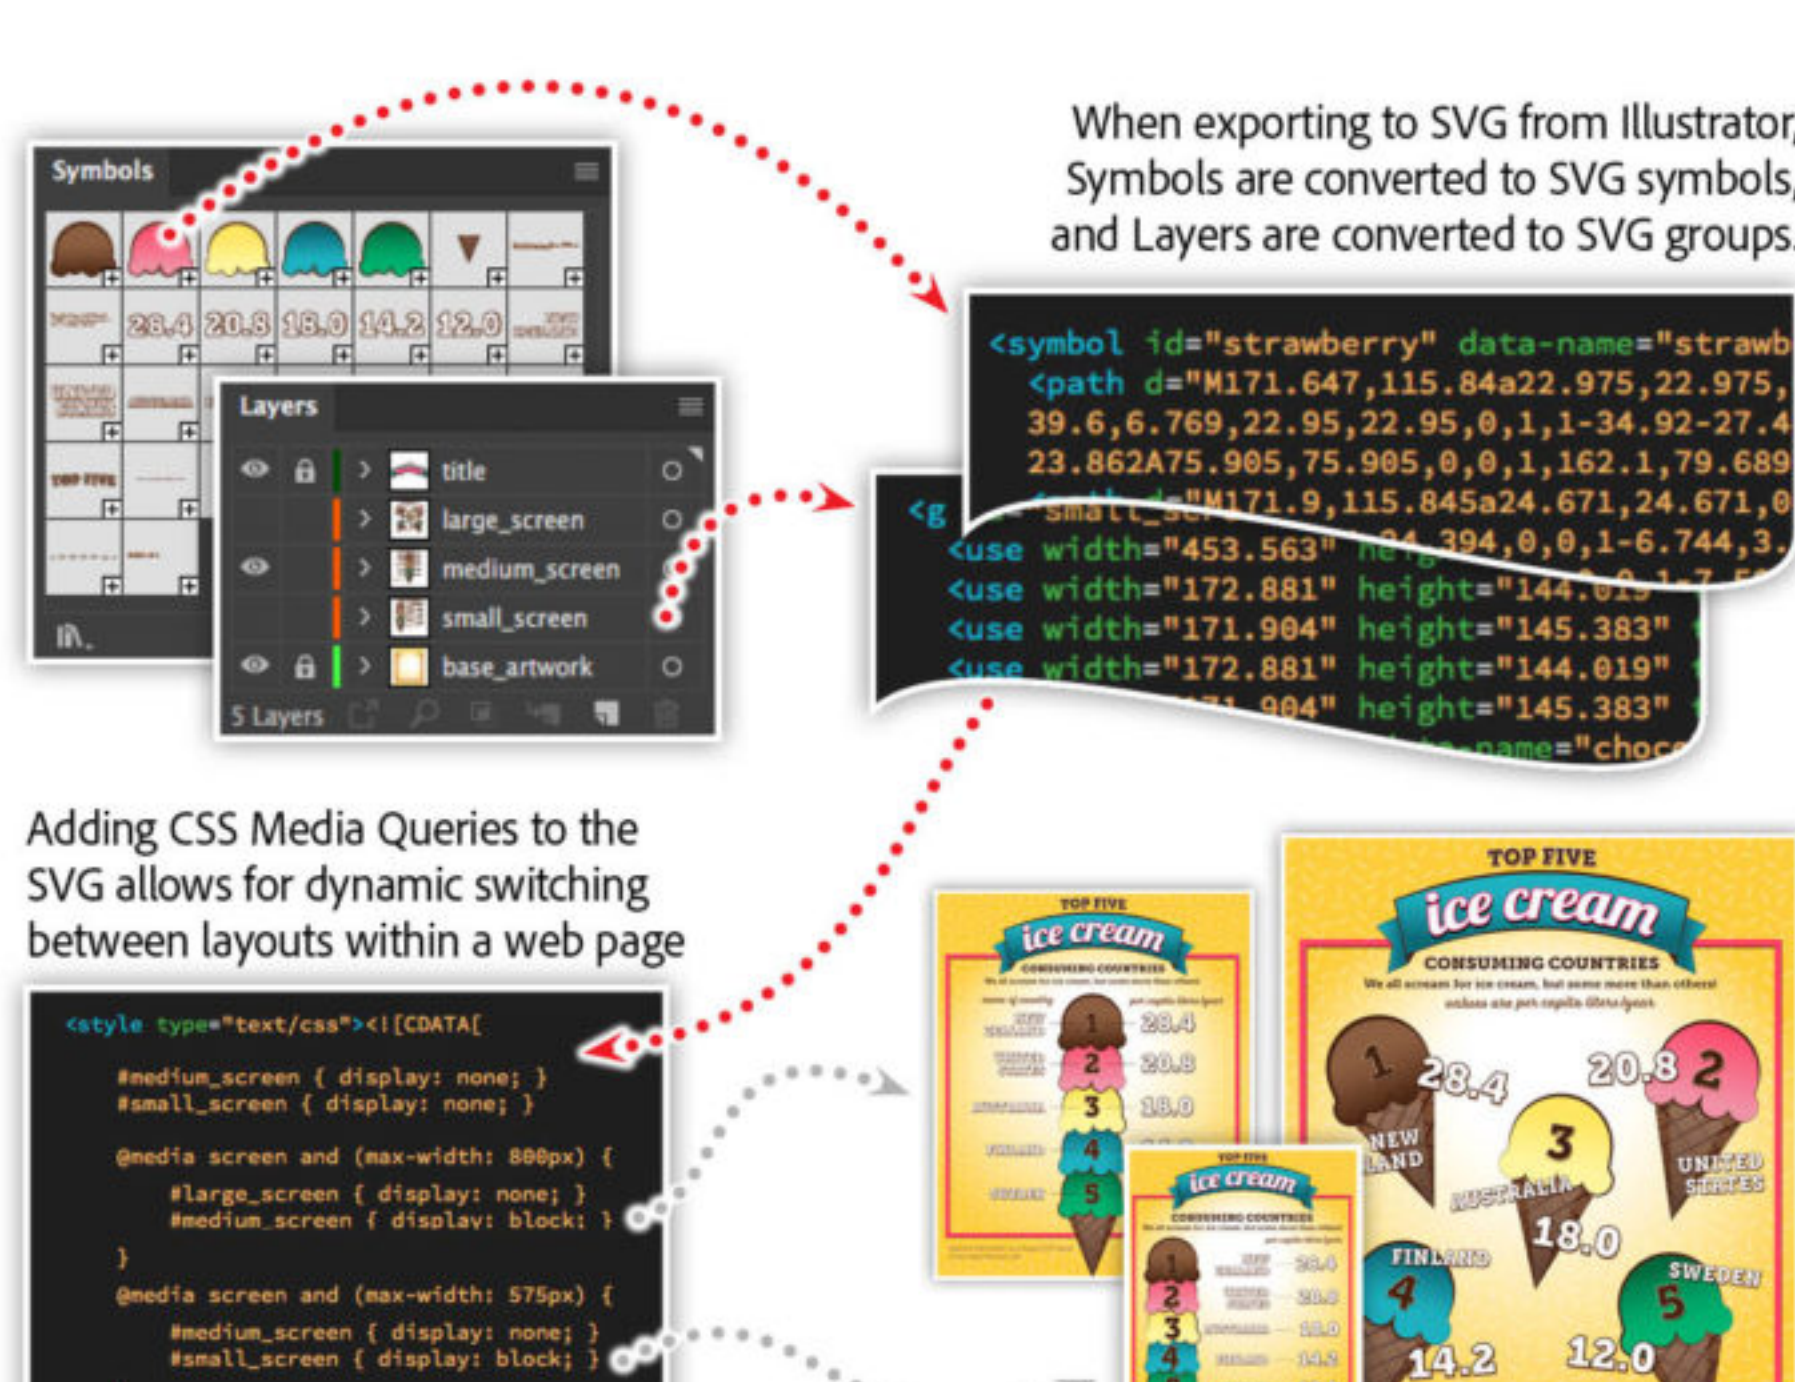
When exporting to SVG from Illustrator, Symbols are converted to SVG symbols, and Layers are converted to SVG groups.

Symbols

28.4 20.8 18.0 14.2 12.0

TOP FIVE

Layers

title
large_screen
medium_screen
small_screen
base_artwork

5 Layers

<symbol id="strawberry" data-name="strawb
<path d="M171.647,115.84a22.975,22.975,
39.6,6.769,22.95,22.95,0,1,1-34.92-27.4
23.862A75.905,75.905,0,0,1,162.1,79.689
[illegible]="M171.9,115.845a24.671,24.671,0
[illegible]394,0,0,1-6.744,3.

<g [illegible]
<use width="453.563" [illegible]
<use width="172.881" height="144.0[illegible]
<use width="171.904" height="145.383"
<use width="172.881" height="144.019"
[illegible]904" height="145.383"
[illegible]name="choc

Adding CSS Media Queries to the SVG allows for dynamic switching between layouts within a web page

<style type="text/css"><![CDATA[

#medium_screen { display: none; }
#small_screen { display: none; }

@media screen and (max-width: 800px) {
#large_screen { display: none; }
#medium_screen { display: block; }
}
@media screen and (max-width: 575px) {
#medium_screen { display: none; }
#small_screen { display: block; }

TOP FIVE
ice cream
CONSUMING COUNTRIES
We all scream for ice cream, but some more than others!

1 28.4 NEW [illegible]LAND
2 20.8 UNITED STATES
3 AUSTRALIA 18.0
4 FINLAND 14.2
5 SWEDEN 12.0

TOP FIVE
ice cream
CONSUMING COUNTRIES

TOP FIVE
ice cream
CONSUMING COUNTRIES